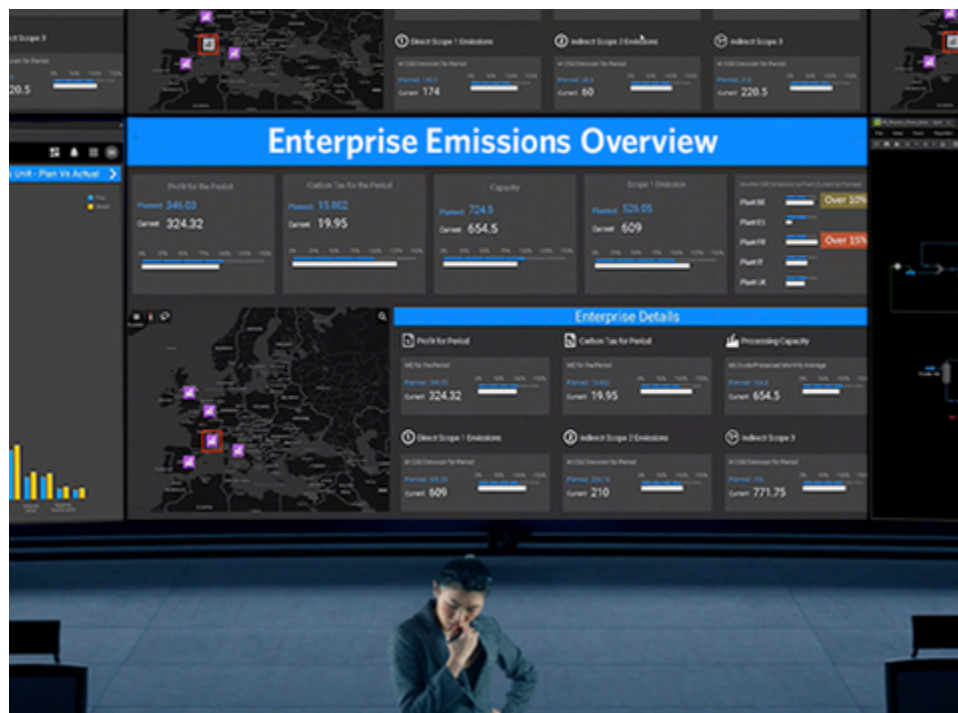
Direct Scope 1 Emissions

Indirect Scope 2 Emissions

Indirect Scope 3

Current 174

Current 60

Current 220.5

220.5

Enterprise Emissions Overview

Unit - Plan Vs Actual

Profit for the Period

Planned 346.03

Current 324.32

Carbon Tax for the Period

Planned 15.802

Current 19.95

Capacity

Planned 724.5

Current 654.5

Scope 1 Emission

Planned 526.05

Current 609

Plant BE

Plant ES

Plant FR

Plant IT

Plant UK

Over 10%

Over 15%

Enterprise Details

Profit for Period

Carbon Tax for Period

Processing Capacity

Current 324.32

Current 19.95

Current 654.5

Direct Scope 1 Emissions

Indirect Scope 2 Emissions

Indirect Scope 3

Current 609

Current 210

Current 771.75